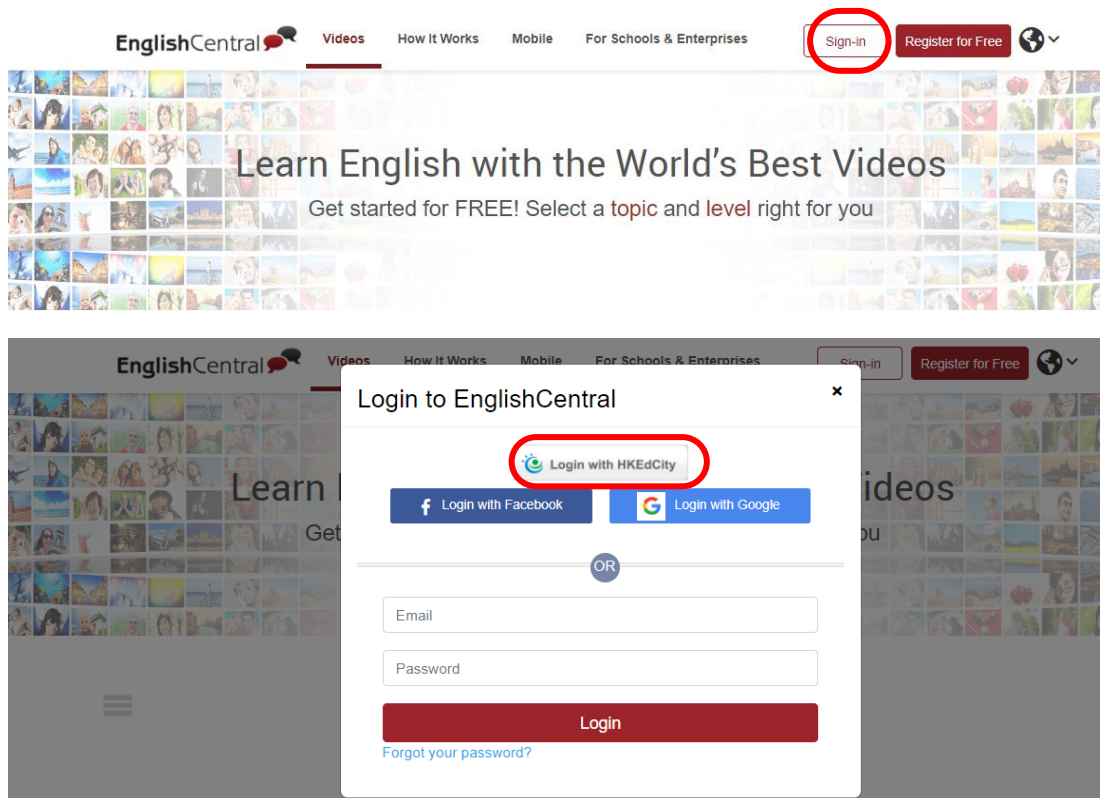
EnglishCentral Videos How It Works Mobile For Schools & Enterprises Sign-in Register for Free

Learn English with the World's Best Videos

Get started for FREE! Select a topic and level right for you

EnglishCentral Videos How It Works Mobile For Schools & Enterprises Sign-in Register for Free

Learn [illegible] Videos

Get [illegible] you

Login to EnglishCentral ×

Login with HKEdCity

Login with Facebook Login with Google

OR

Email

Password

Login

Forgot your password?